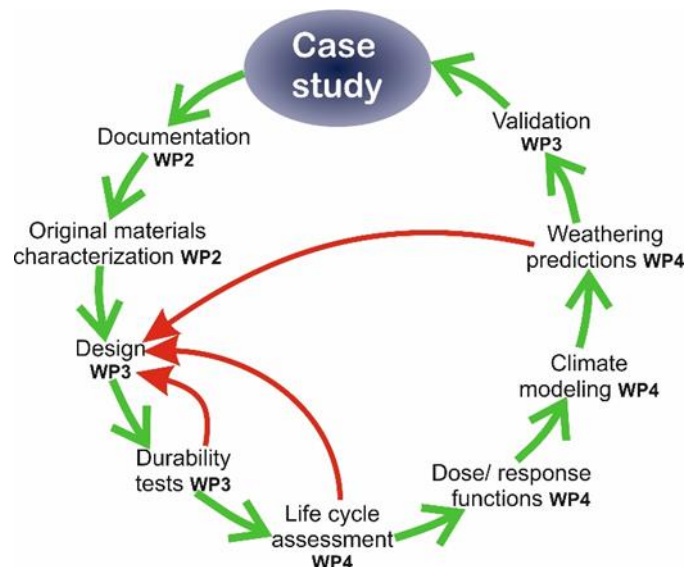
Case study

Documentation WP2

Original materials characterization WP2

Design WP3

Durability tests WP3

Life cycle assessment WP4

Dose/ response functions WP4

Climate modeling WP4

Weathering predictions WP4

Validation WP3